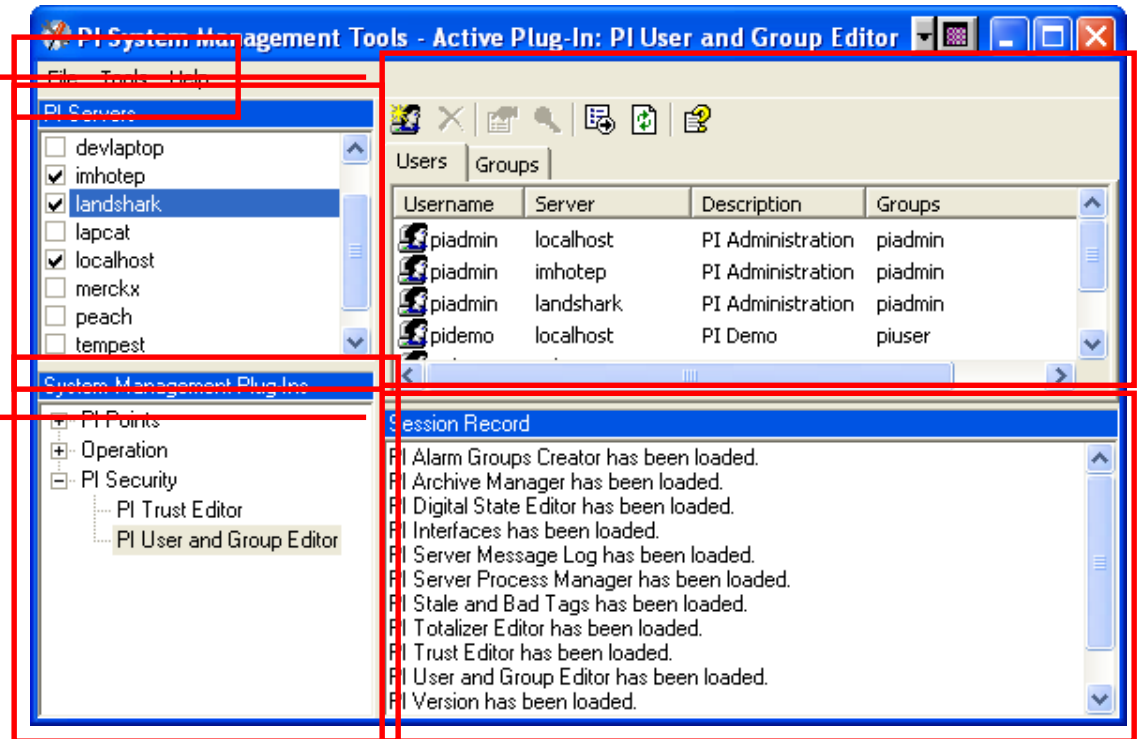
PI System Management Tools - Active Plug-In: PI User and Group Editor

File Tools Help

PI Servers

devlaptop
imhotep
landshark
lapcat
localhost
merckx
peach
tempest

System Management Plug-Ins

PI Points
Operation
PI Security
PI Trust Editor
PI User and Group Editor

Users Groups

| Username | Server | Description | Groups |
|---|---|---|---|
| piadmin | localhost | PI Administration | piadmin |
| piadmin | imhotep | PI Administration | piadmin |
| piadmin | landshark | PI Administration | piadmin |
| pidemo | localhost | PI Demo | piuser |

Session Record

PI Alarm Groups Creator has been loaded.
PI Archive Manager has been loaded.
PI Digital State Editor has been loaded.
PI Interfaces has been loaded.
PI Server Message Log has been loaded.
PI Server Process Manager has been loaded.
PI Stale and Bad Tags has been loaded.
PI Totalizer Editor has been loaded.
PI Trust Editor has been loaded.
PI User and Group Editor has been loaded.
PI Version has been loaded.